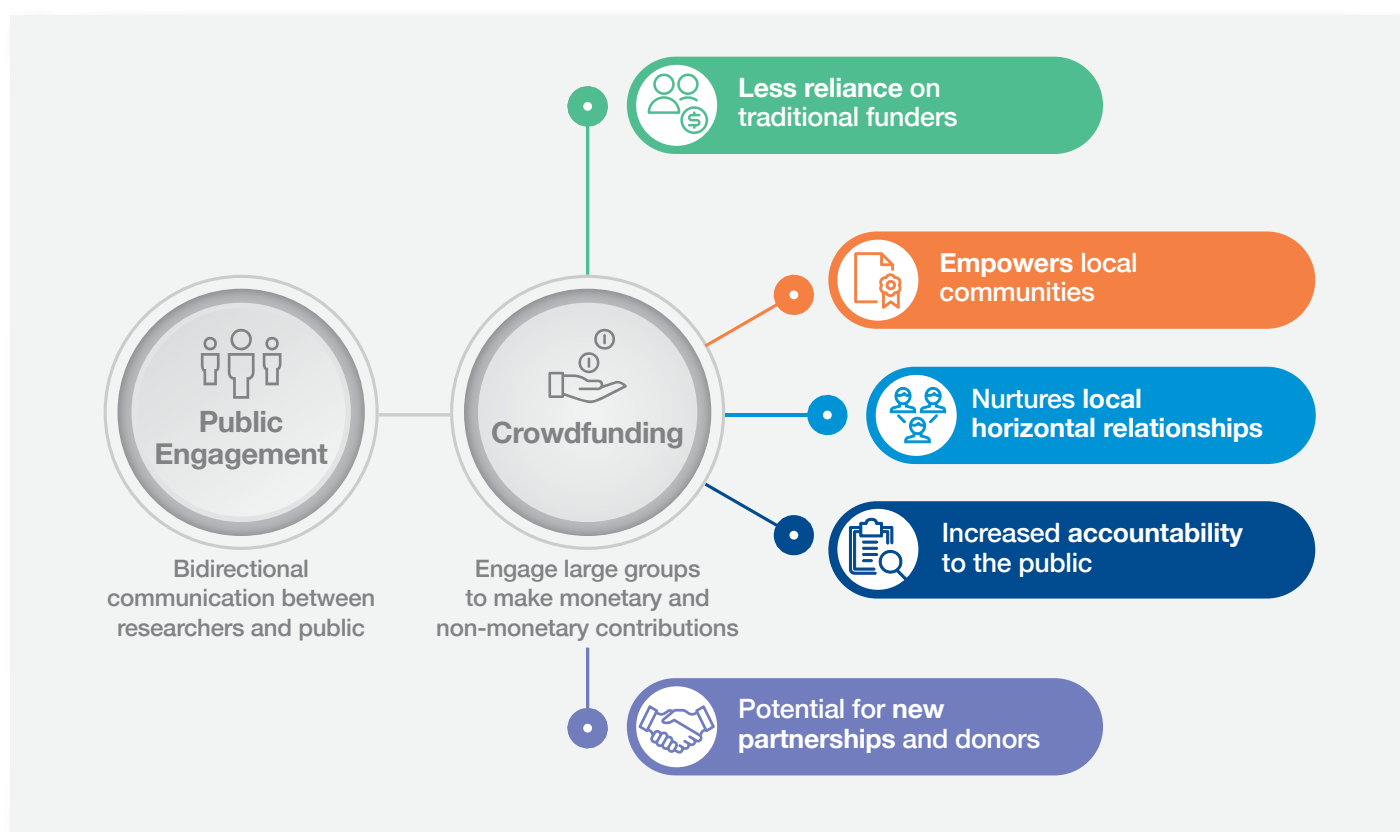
Public Engagement

Bidirectional communication between researchers and public

Crowdfunding

Engage large groups to make monetary and non-monetary contributions

Less reliance on traditional funders

Empowers local communities

Nurtures local horizontal relationships

Increased accountability to the public

Potential for new partnerships and donors